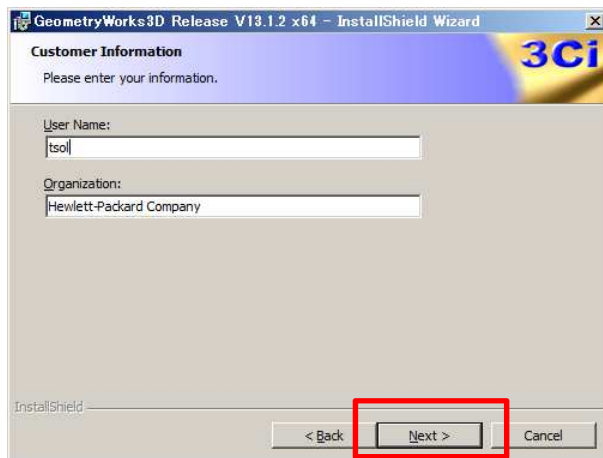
GeometryWorks3D Release V13.1.2 x64 - InstallShield Wizard

Customer Information

Please enter your information.

3Ci

User Name:

tsol

Organization:

Hewlett-Packard Company

InstallShield

< Back

Next >

Cancel